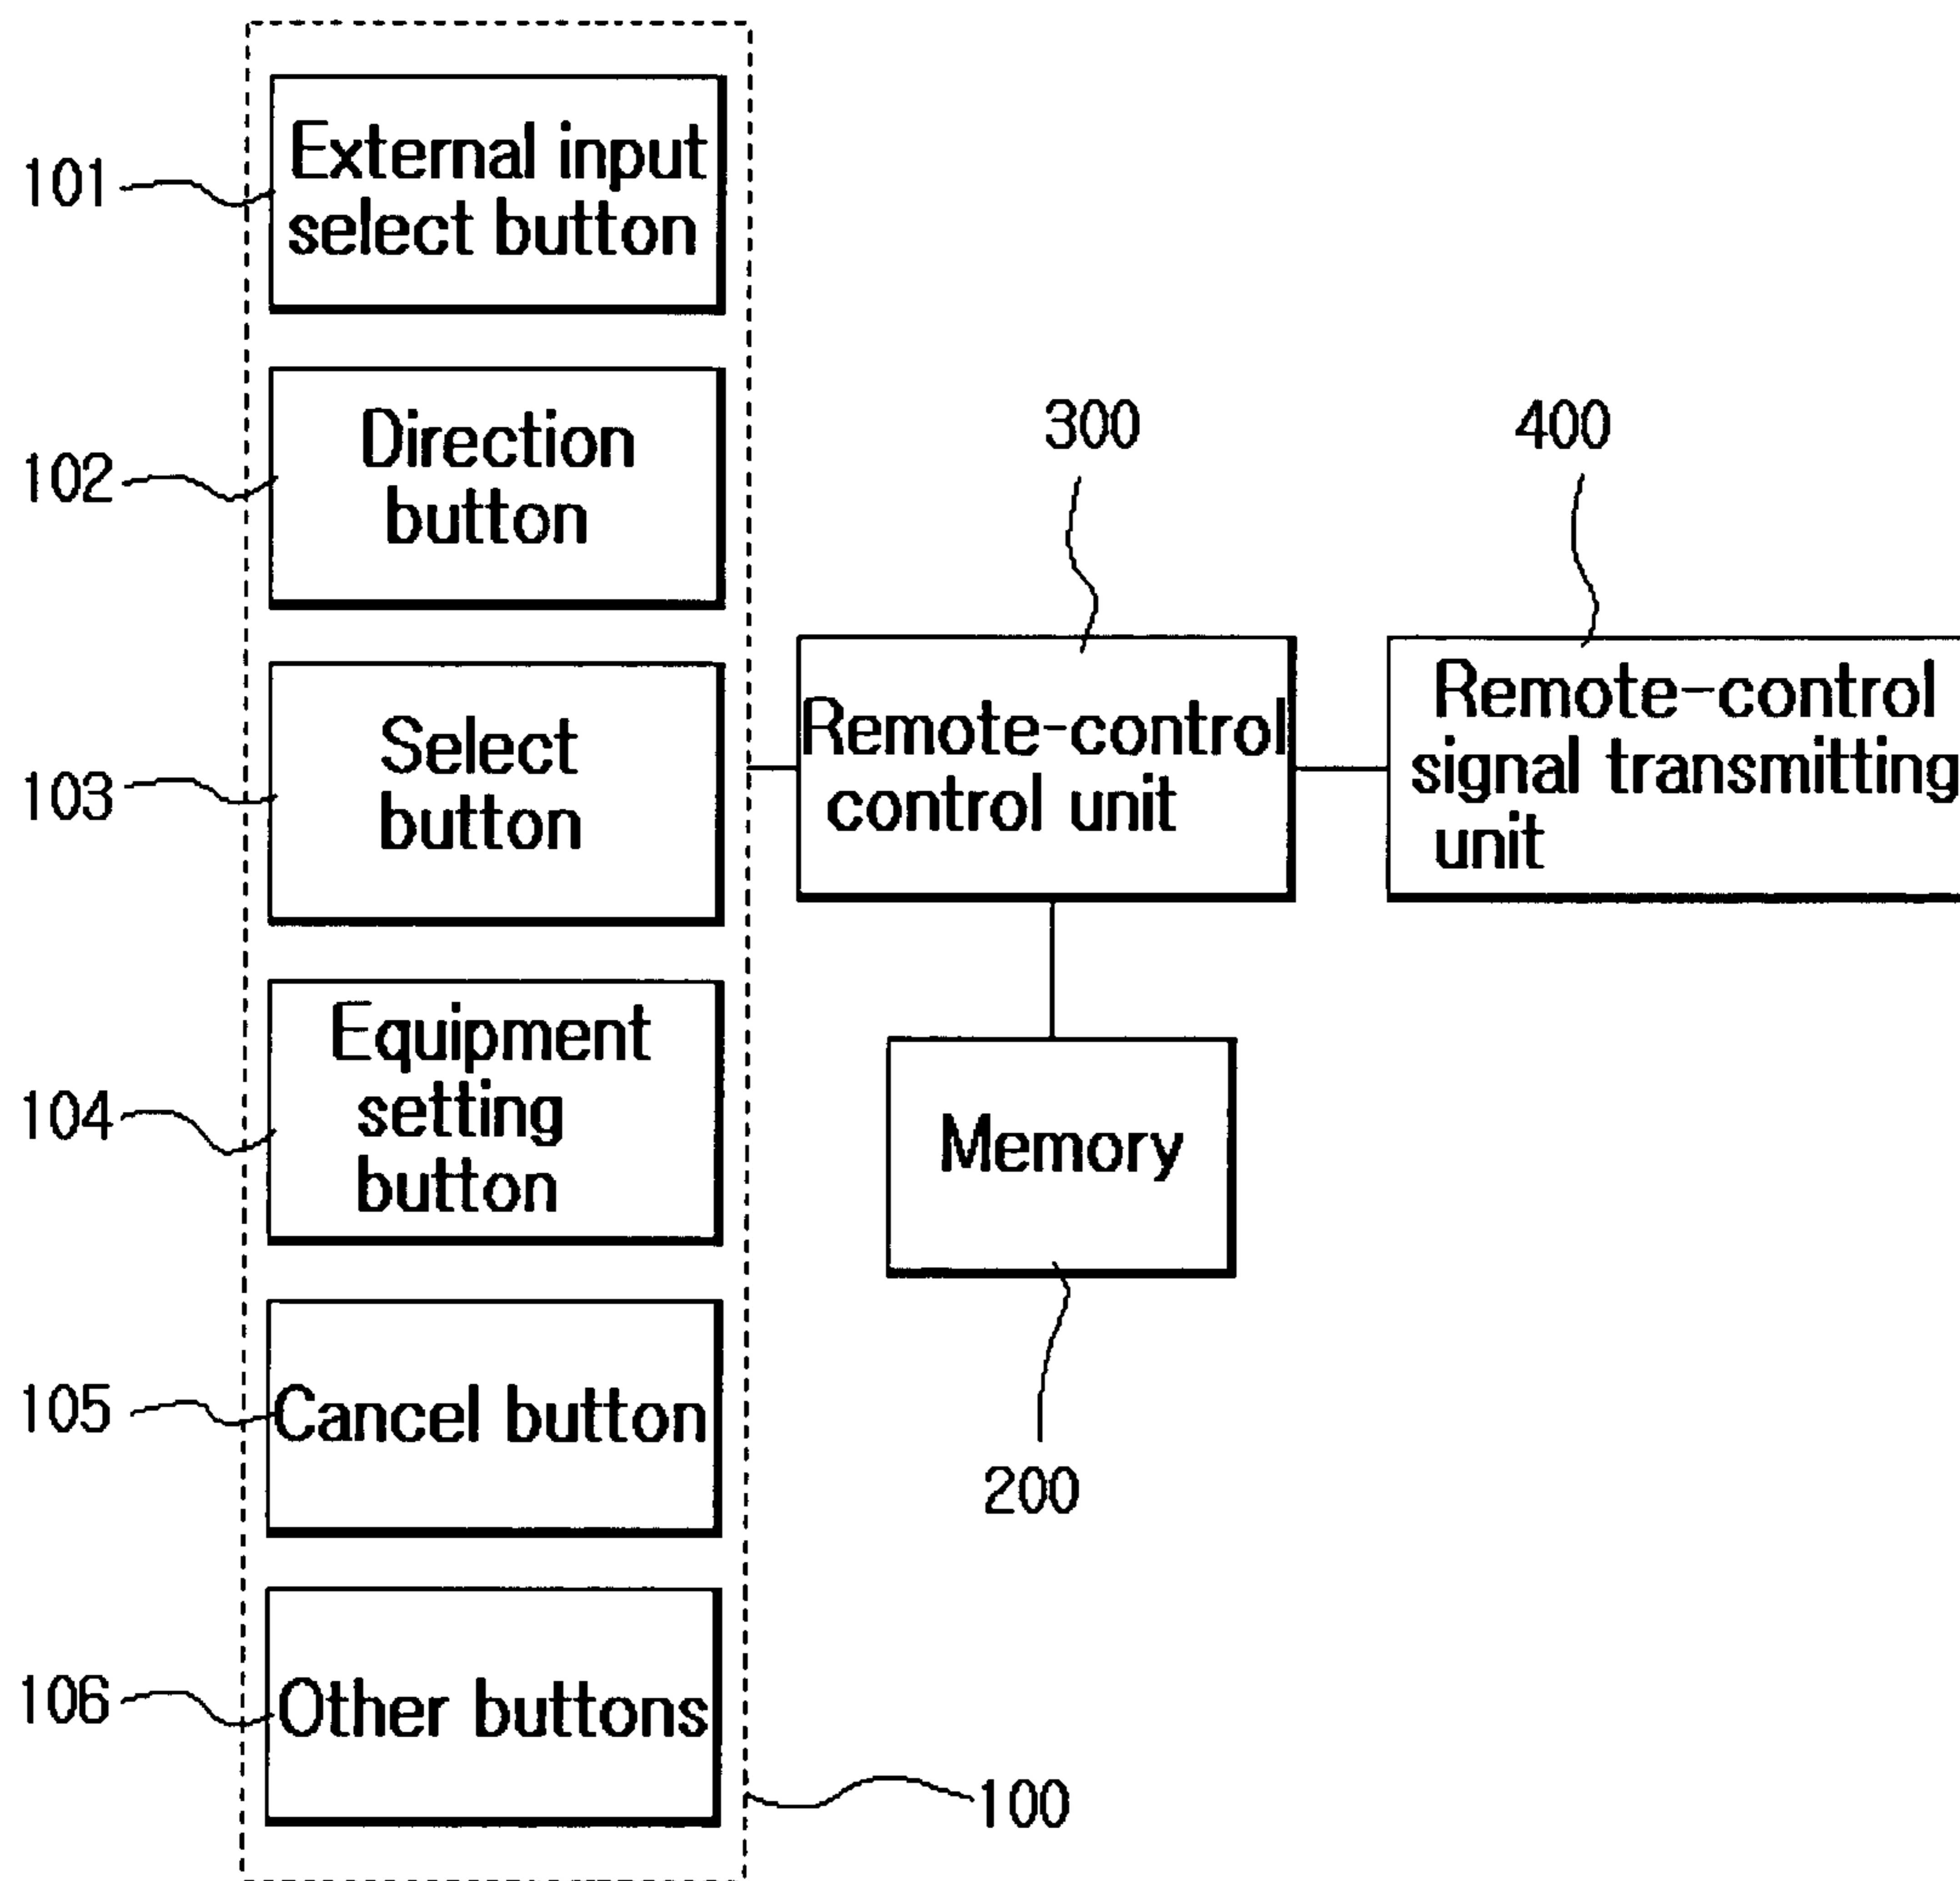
101 External input select button

102 Direction button

103 Select button

104 Equipment setting button

105 Cancel button

106 Other buttons

100

300

400

Remote-control control unit

Remote-control signal transmitting unit

Memory

200